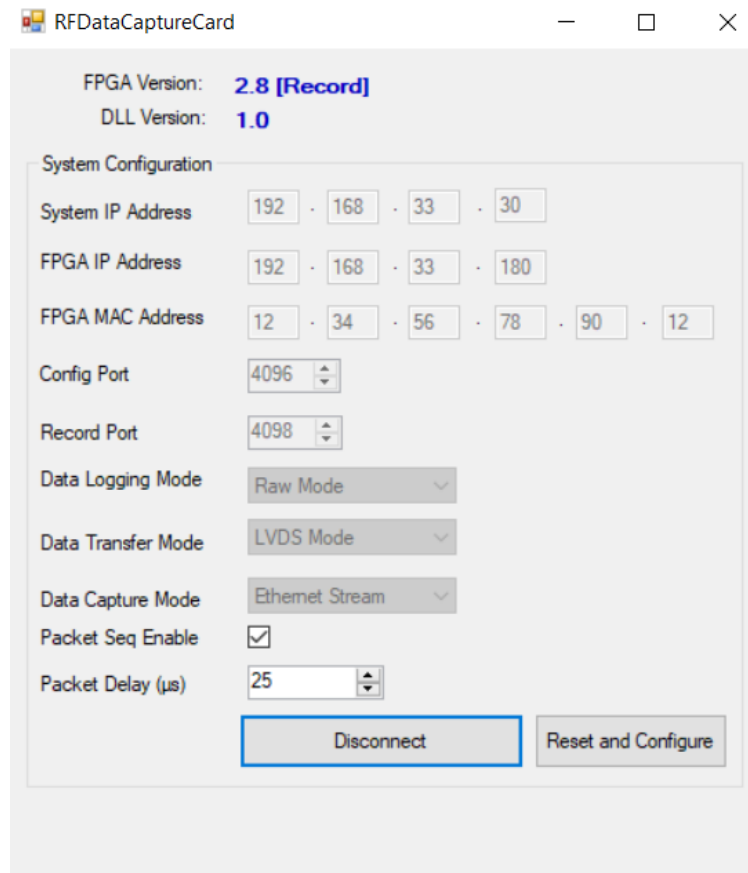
RFDataCaptureCard

FPGA Version: 2.8 [Record]
DLL Version: 1.0

System Configuration

System IP Address 192 . 168 . 33 . 30

FPGA IP Address 192 . 168 . 33 . 180

FPGA MAC Address 12 . 34 . 56 . 78 . 90 . 12

Config Port 4096

Record Port 4098

Data Logging Mode Raw Mode

Data Transfer Mode LVDS Mode

Data Capture Mode Ethernet Stream

Packet Seq Enable

Packet Delay (µs) 25

Disconnect

Reset and Configure